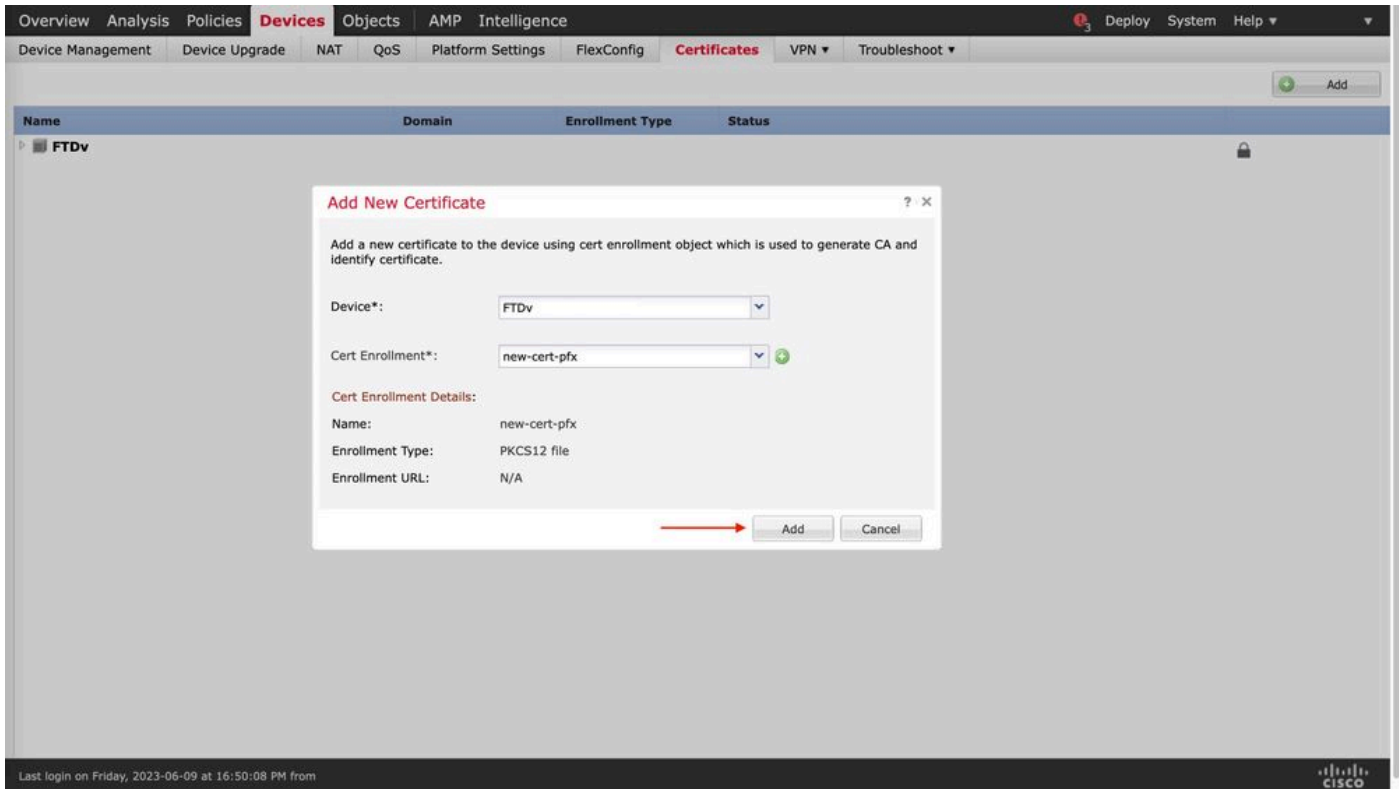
Overview Analysis Policies Devices Objects AMP Intelligence

3 Deploy System Help ▾

Device Management Device Upgrade NAT QoS Platform Settings FlexConfig Certificates VPN ▾ Troubleshoot ▾

Add

| Name | Domain | Enrollment Type | Status |
|---|---|---|---|
| FTDv | | | |

Add New Certificate

? ×

Add a new certificate to the device using cert enrollment object which is used to generate CA and identify certificate.

Device*: FTDv

Cert Enrollment*: new-cert-pfx

Cert Enrollment Details:

Name: new-cert-pfx

Enrollment Type: PKCS12 file

Enrollment URL: N/A

Add Cancel

Last login on Friday, 2023-06-09 at 16:50:08 PM from

cisco